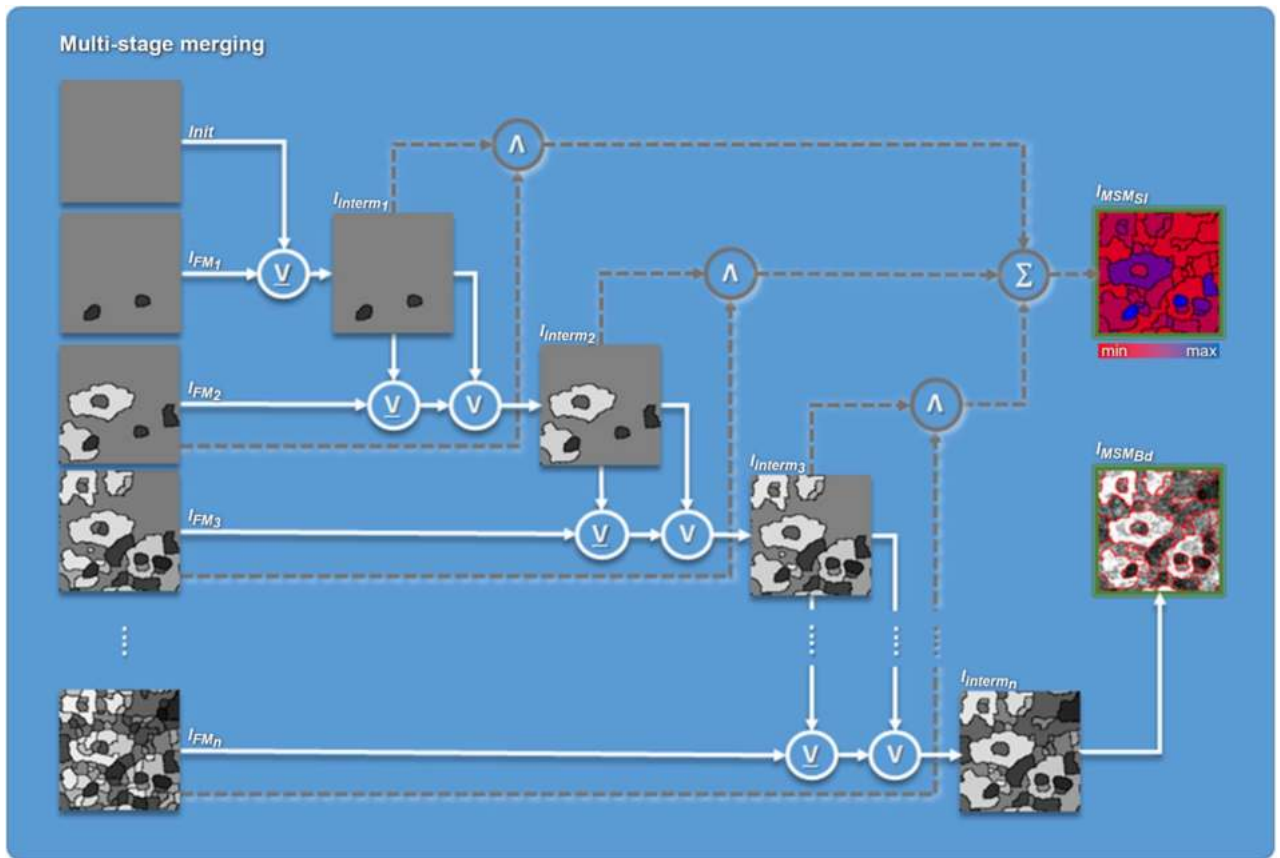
Multi-stage merging

$Init$

$I_{Interm_1}$

$\wedge$

$I_{MSM_{SI}}$

$I_{FM_1}$

$\underline{\vee}$

$\wedge$

$\Sigma$

$I_{Interm_2}$

min max

$I_{FM_2}$

$\underline{\vee}$

$\vee$

$\wedge$

$I_{Interm_3}$

$I_{MSM_{Bd}}$

$I_{FM_3}$

$\underline{\vee}$

$\vee$

$I_{Interm_n}$

$I_{FM_n}$

$\underline{\vee}$

$\vee$